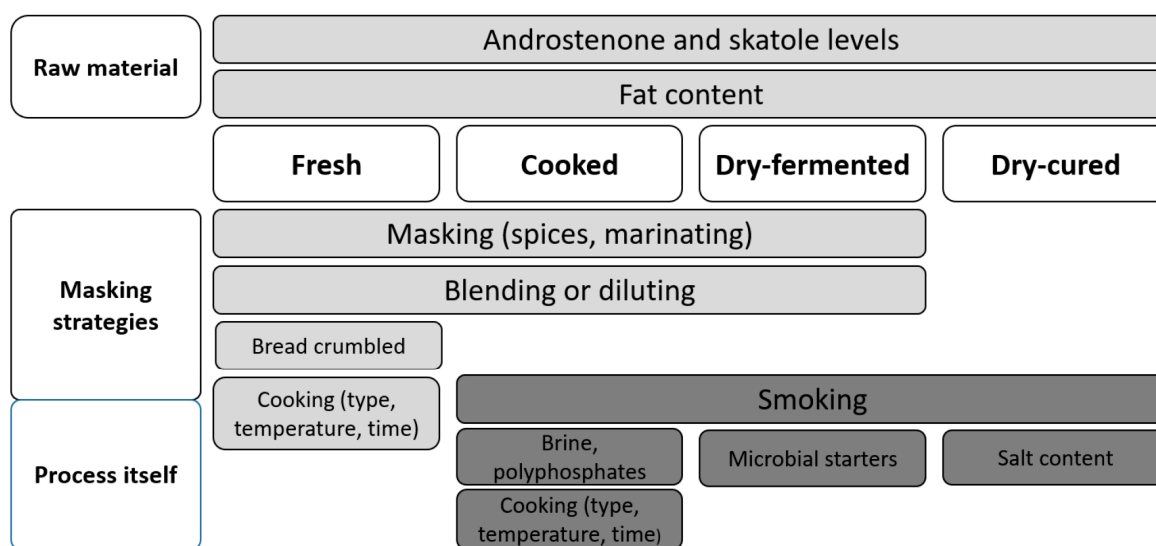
Raw material

Androstenone and skatole levels

Fat content

Fresh

Cooked

Dry-fermented

Dry-cured

Masking strategies

Masking (spices, marinating)

Blending or diluting

Bread crumbled

Process itself

Cooking (type, temperature, time)

Smoking

Brine, polyphosphates

Microbial starters

Salt content

Cooking (type, temperature, time)